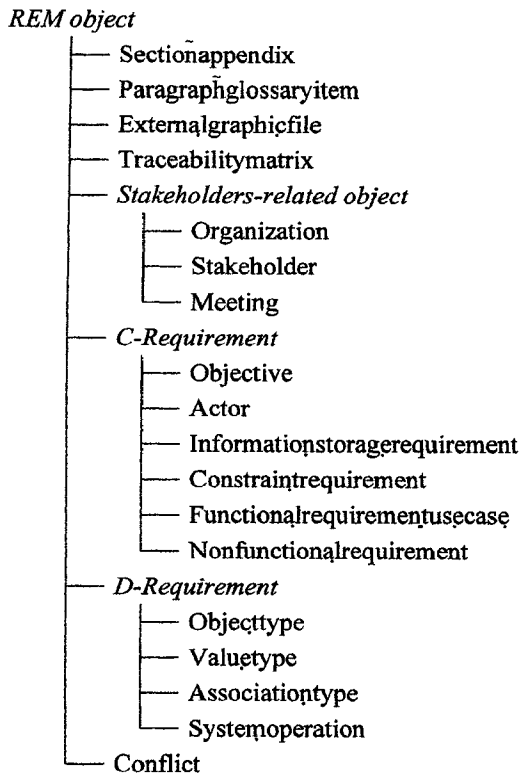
REM object
Sectionappendix
Paragraphglossaryitem
Externalgraphicfile
Traceabilitymatrix
Stakeholders-related object
Organization
Stakeholder
Meeting
C-Requirement
Objective
Actor
Informationstoragerequirement
Constraintrequirement
Functionalrequirementusecase
Nonfunctionalrequirement
D-Requirement
Objecttype
Valuetype
Associationtype
Systemoperation
Conflict